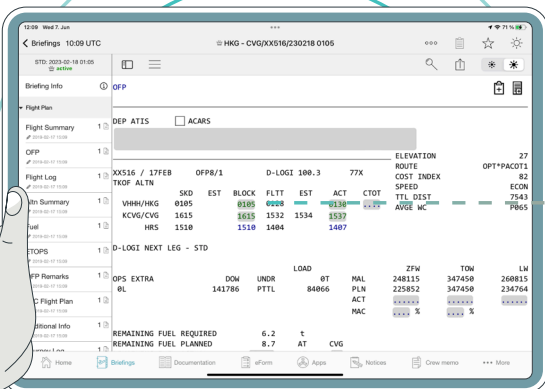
12:09 Wed 7 Jun
71 %

Briefings 10:09 UTC

HKG - CVG/XX516/230218 0105

STD: 2023-02-18 01:05
active

Briefing Info

Flight Plan

Flight Summary
2018-02-17 13:08

OFP
2018-02-17 13:08

Flight Log
2018-02-17 13:08

Altn Summary
2018-02-17 13:08

Fuel
2018-02-17 13:08

ETOPS
2018-02-17 13:08

OFP Remarks
2018-02-17 13:08

ATC Flight Plan
2018-02-17 13:08

Additional Info
2018-02-17 13:08

OFP

DEP ATIS ACARS

XX516 / 17FEB OFP8/1 D-LOGI 100.3 77X
TKOF ALTN

| | SKD | EST | BLOCK | FLTT | EST | ACT | CTOT |
|---|---|---|---|---|---|---|---|
| VHHH/HKG | 0105 | | 0105 | 0128 | | 0130 | ..... |
| KCVG/CVG | 1615 | | 1615 | 1532 | 1534 | 1537 | |
| HRS | 1510 | | 1510 | 1404 | | 1407 | |

ELEVATION 27
ROUTE OPT*PACOT1
COST INDEX 82
SPEED ECON
TTL DIST 7543
AVGE WC P065

D-LOGI NEXT LEG - STD

| | | | LOAD | | | ZFW | TOW | LW |
|---|---|---|---|---|---|---|---|---|
| OPS EXTRA | DOW | UNDR | | 0T | MAL | 248115 | 347450 | 260815 |
| 0L | 141786 | PTTL | | 84066 | PLN | 225852 | 347450 | 234764 |
| | | | | | ACT | ..... | | ..... |
| | | | | | MAC | ..... % | | ..... % |

REMAINING FUEL REQUIRED 6.2 t
REMAINING FUEL PLANNED 8.7 AT CVG

Home
Briefings
Documentation
eForm
Apps
Notices
Crew memo
More